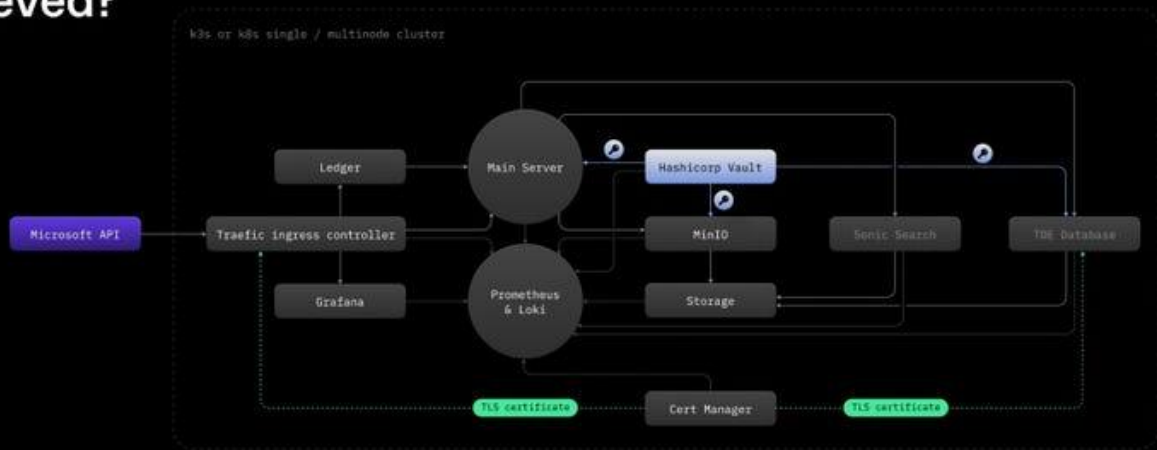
eved?

k3s or k8s single / multinode cluster

Ledger

Main Server

Hashicorp Vault

Microsoft API

Traefic ingress controller

MinIO

Sonic Search

TDE Database

Grafana

Prometheus & Loki

Storage

TLS certificate

Cert Manager

TLS certificate